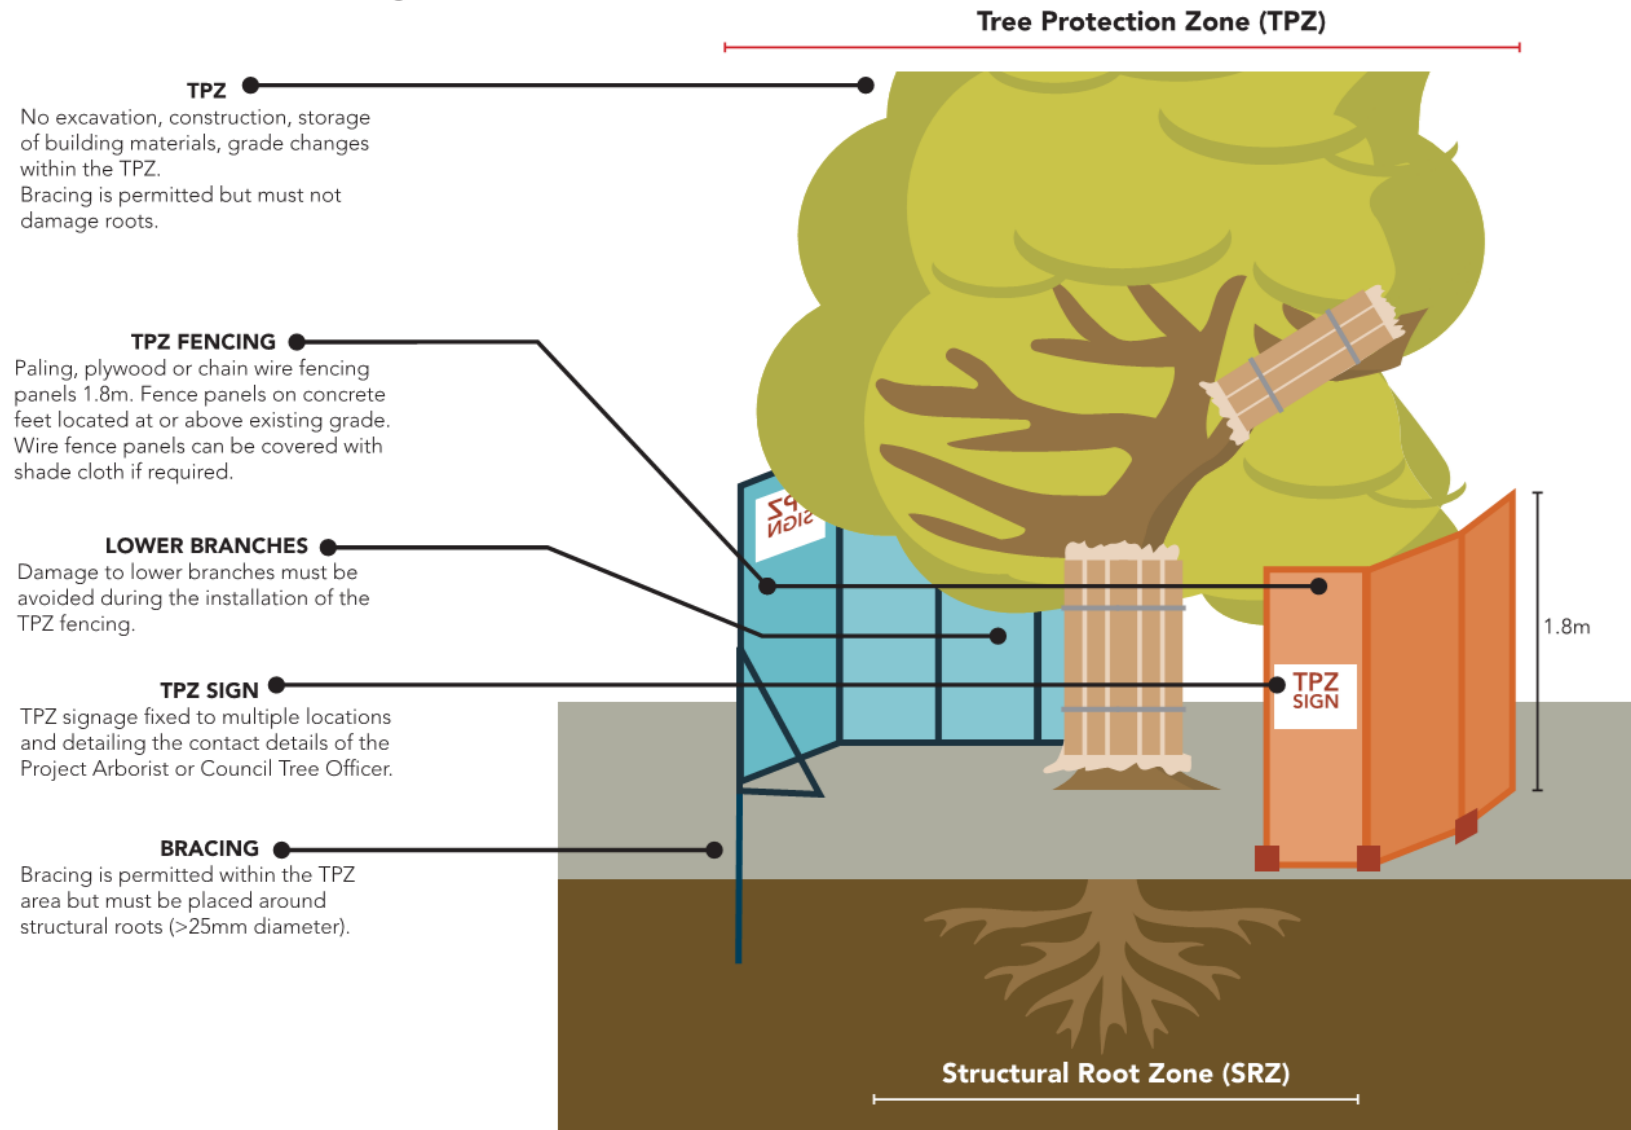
Tree Protection Zone (TPZ)

TPZ
No excavation, construction, storage of building materials, grade changes within the TPZ.
Bracing is permitted but must not damage roots.

TPZ FENCING
Paling, plywood or chain wire fencing panels 1.8m. Fence panels on concrete feet located at or above existing grade. Wire fence panels can be covered with shade cloth if required.

LOWER BRANCHES
Damage to lower branches must be avoided during the installation of the TPZ fencing.

TPZ SIGN
TPZ signage fixed to multiple locations and detailing the contact details of the Project Arborist or Council Tree Officer.

BRACING
Bracing is permitted within the TPZ area but must be placed around structural roots (>25mm diameter).

TPZ SIGN

TPZ SIGN

1.8m

Structural Root Zone (SRZ)